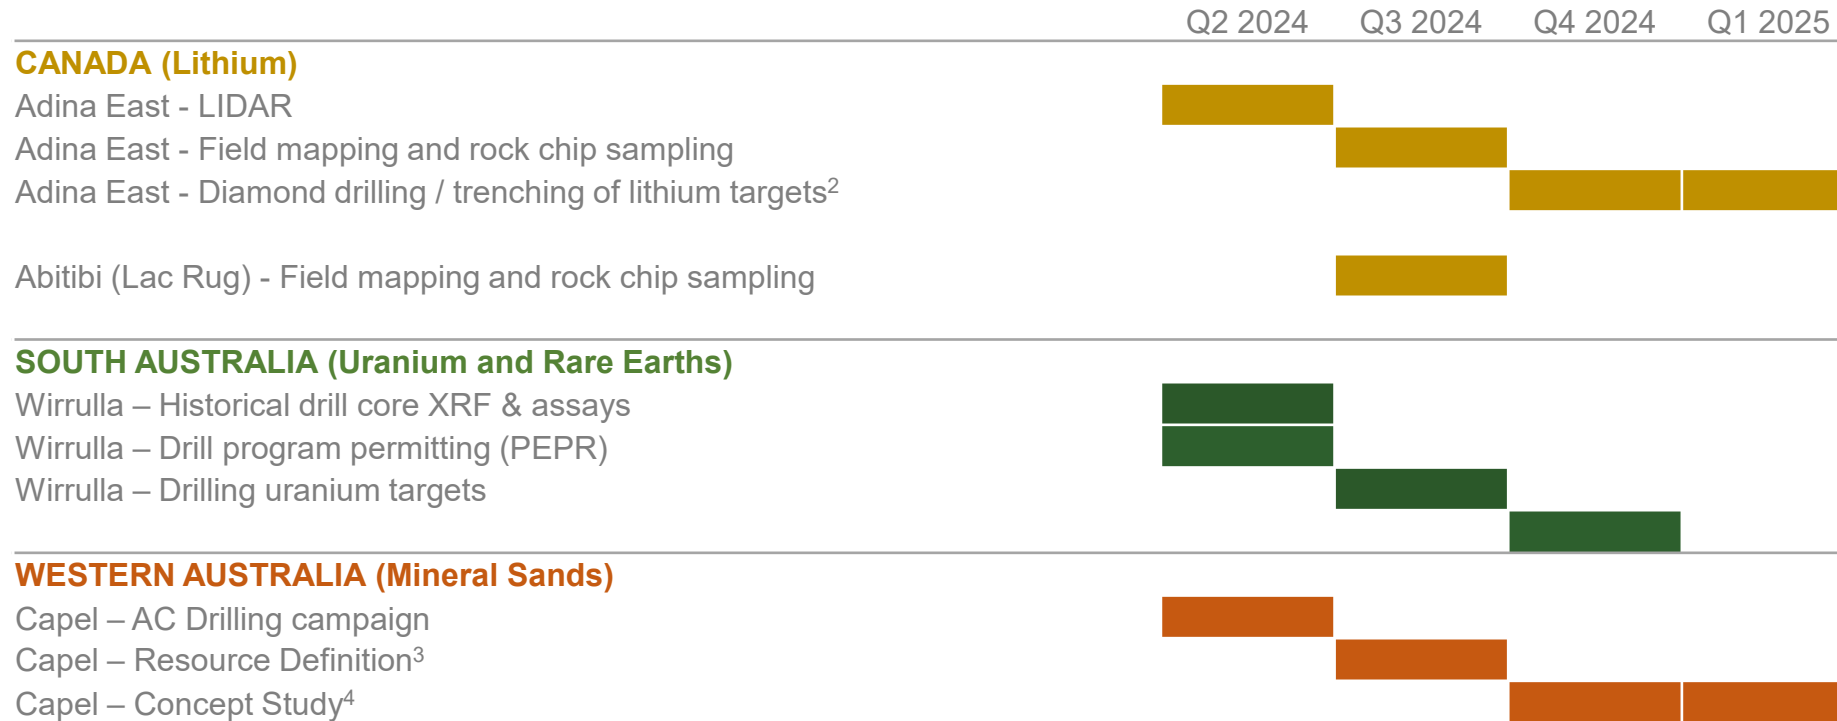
Q2 2024 Q3 2024 Q4 2024 Q1 2025

CANADA (Lithium)
Adina East - LIDAR
Adina East - Field mapping and rock chip sampling
Adina East - Diamond drilling / trenching of lithium targets$^2$

Abitibi (Lac Rug) - Field mapping and rock chip sampling

SOUTH AUSTRALIA (Uranium and Rare Earths)
Wirrulla – Historical drill core XRF & assays
Wirrulla – Drill program permitting (PEPR)
Wirrulla – Drilling uranium targets

WESTERN AUSTRALIA (Mineral Sands)
Capel – AC Drilling campaign
Capel – Resource Definition$^3$
Capel – Concept Study$^4$